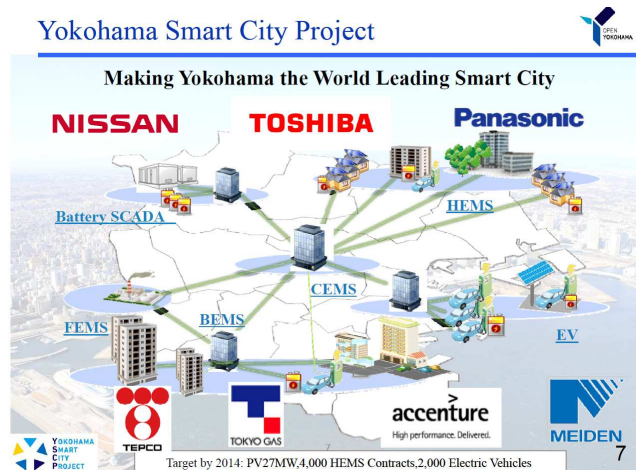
Yokohama Smart City Project

OPEN YOKOHAMA

Making Yokohama the World Leading Smart City

NISSAN

TOSHIBA

Panasonic

Battery SCADA

HEMS

CEMS

FEMS

BEMS

EV

TEPCO

TOKYO GAS

accenture
High performance. Delivered.

MEIDEN

YOKOHAMA SMART CITY PROJECT

Target by 2014: PV27MW,4,000 HEMS Contracts,2,000 Electric Vehicles

7